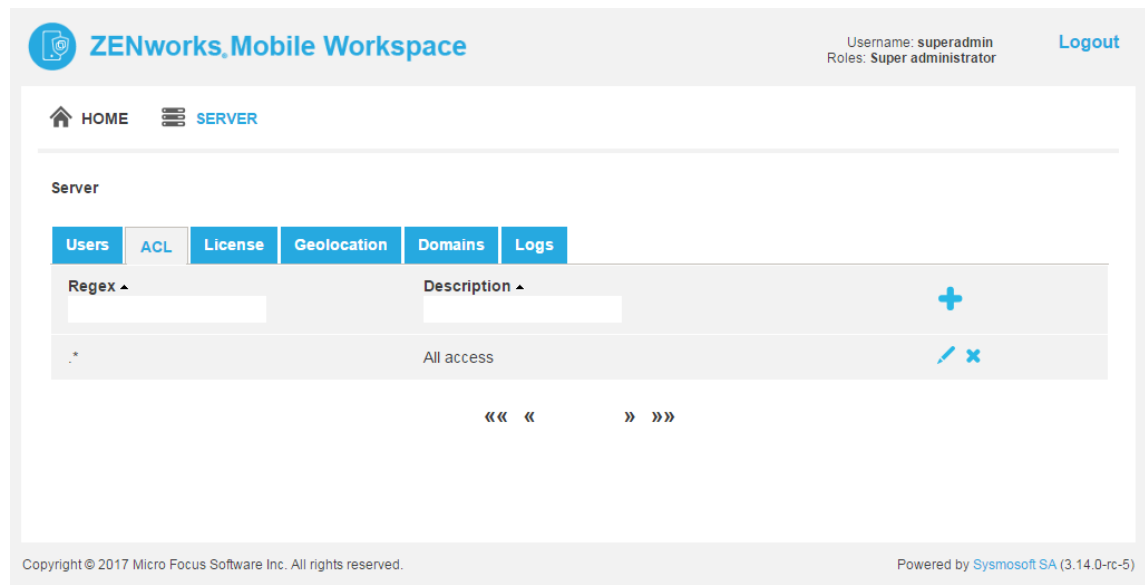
ZENworks® Mobile Workspace

Username: superadmin
Roles: Super administrator

Logout

HOME SERVER

Server

Users ACL License Geolocation Domains Logs

| Regex ▲ | Description ▲ | + |
|---|---|---|
| .* | All access | |

«« « » »»

Copyright © 2017 Micro Focus Software Inc. All rights reserved.

Powered by Sysmosoft SA (3.14.0-rc-5)